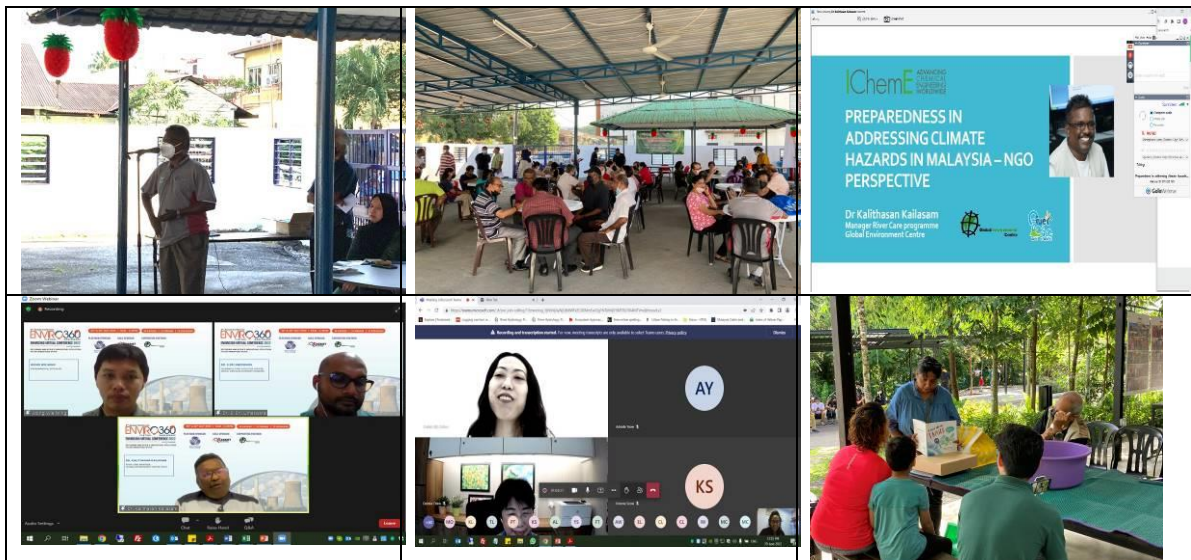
IChemE ADVANCING CHEMICAL ENGINEERING WORLDWIDE

PREPAREDNESS IN ADDRESSING CLIMATE HAZARDS IN MALAYSIA – NGO PERSPECTIVE

Dr Kalithasan Kailasam
Manager River Care programme
Global Environment Centre

GoToWebinar

Zoom Webinar

Recording

ENVIRO360

Recording and transcription started.

AY

KS

Leave